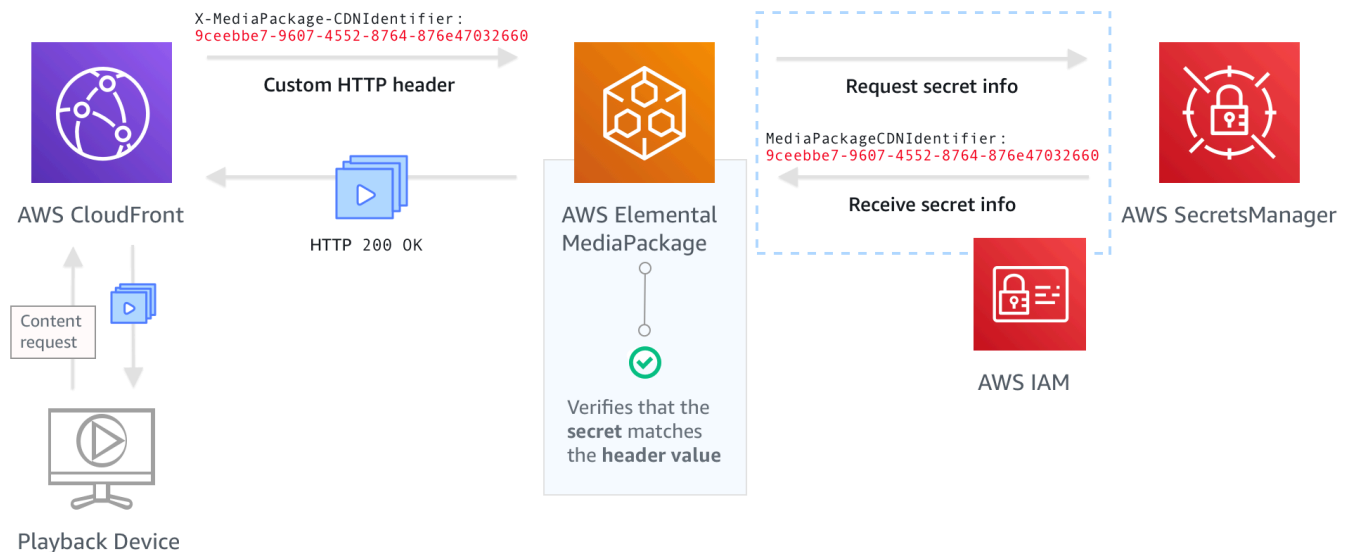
X-MediaPackage-CDNIdentifier:
9ceebbe7-9607-4552-8764-876e47032660

Custom HTTP header

HTTP 200 OK

AWS CloudFront

Content request

Playback Device

AWS Elemental MediaPackage

Verifies that the **secret** matches the **header value**

Request secret info

MediaPackageCDNIdentifier:
9ceebbe7-9607-4552-8764-876e47032660

Receive secret info

AWS SecretsManager

AWS IAM